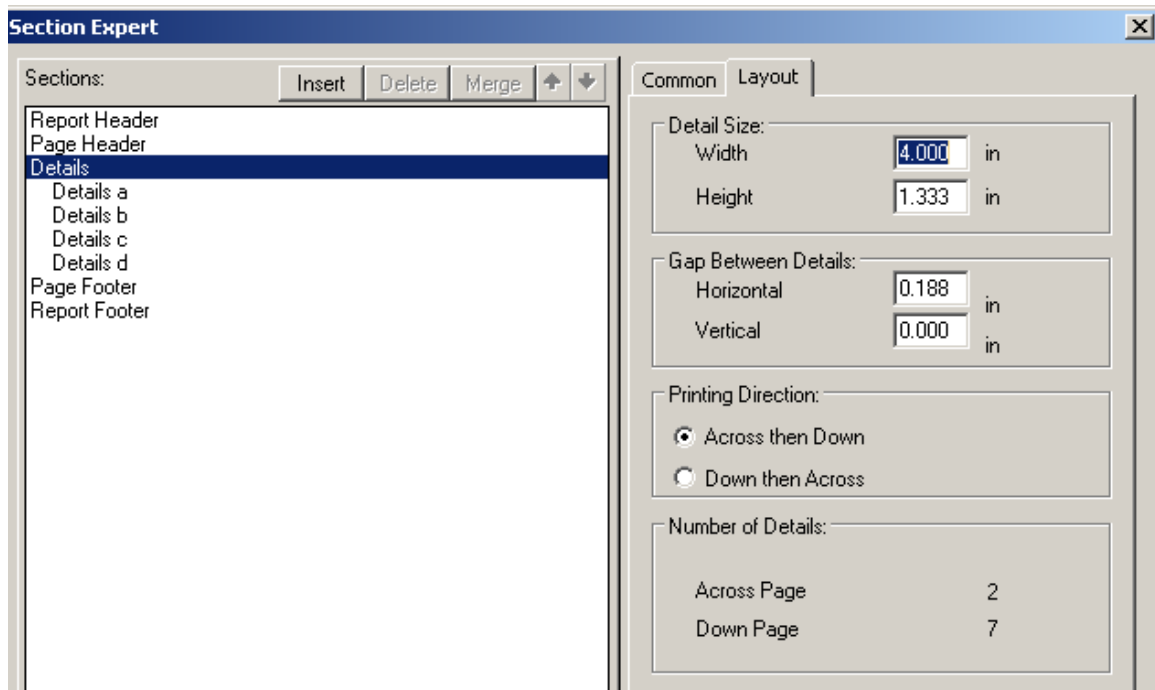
Section Expert

Sections:
Insert
Delete
Merge

Report Header
Page Header
Details
Details a
Details b
Details c
Details d
Page Footer
Report Footer

Common
Layout

Detail Size:
Width 4.000 in
Height 1.333 in

Gap Between Details:
Horizontal 0.188 in
Vertical 0.000 in

Printing Direction:
Across then Down
Down then Across

Number of Details:
Across Page 2
Down Page 7